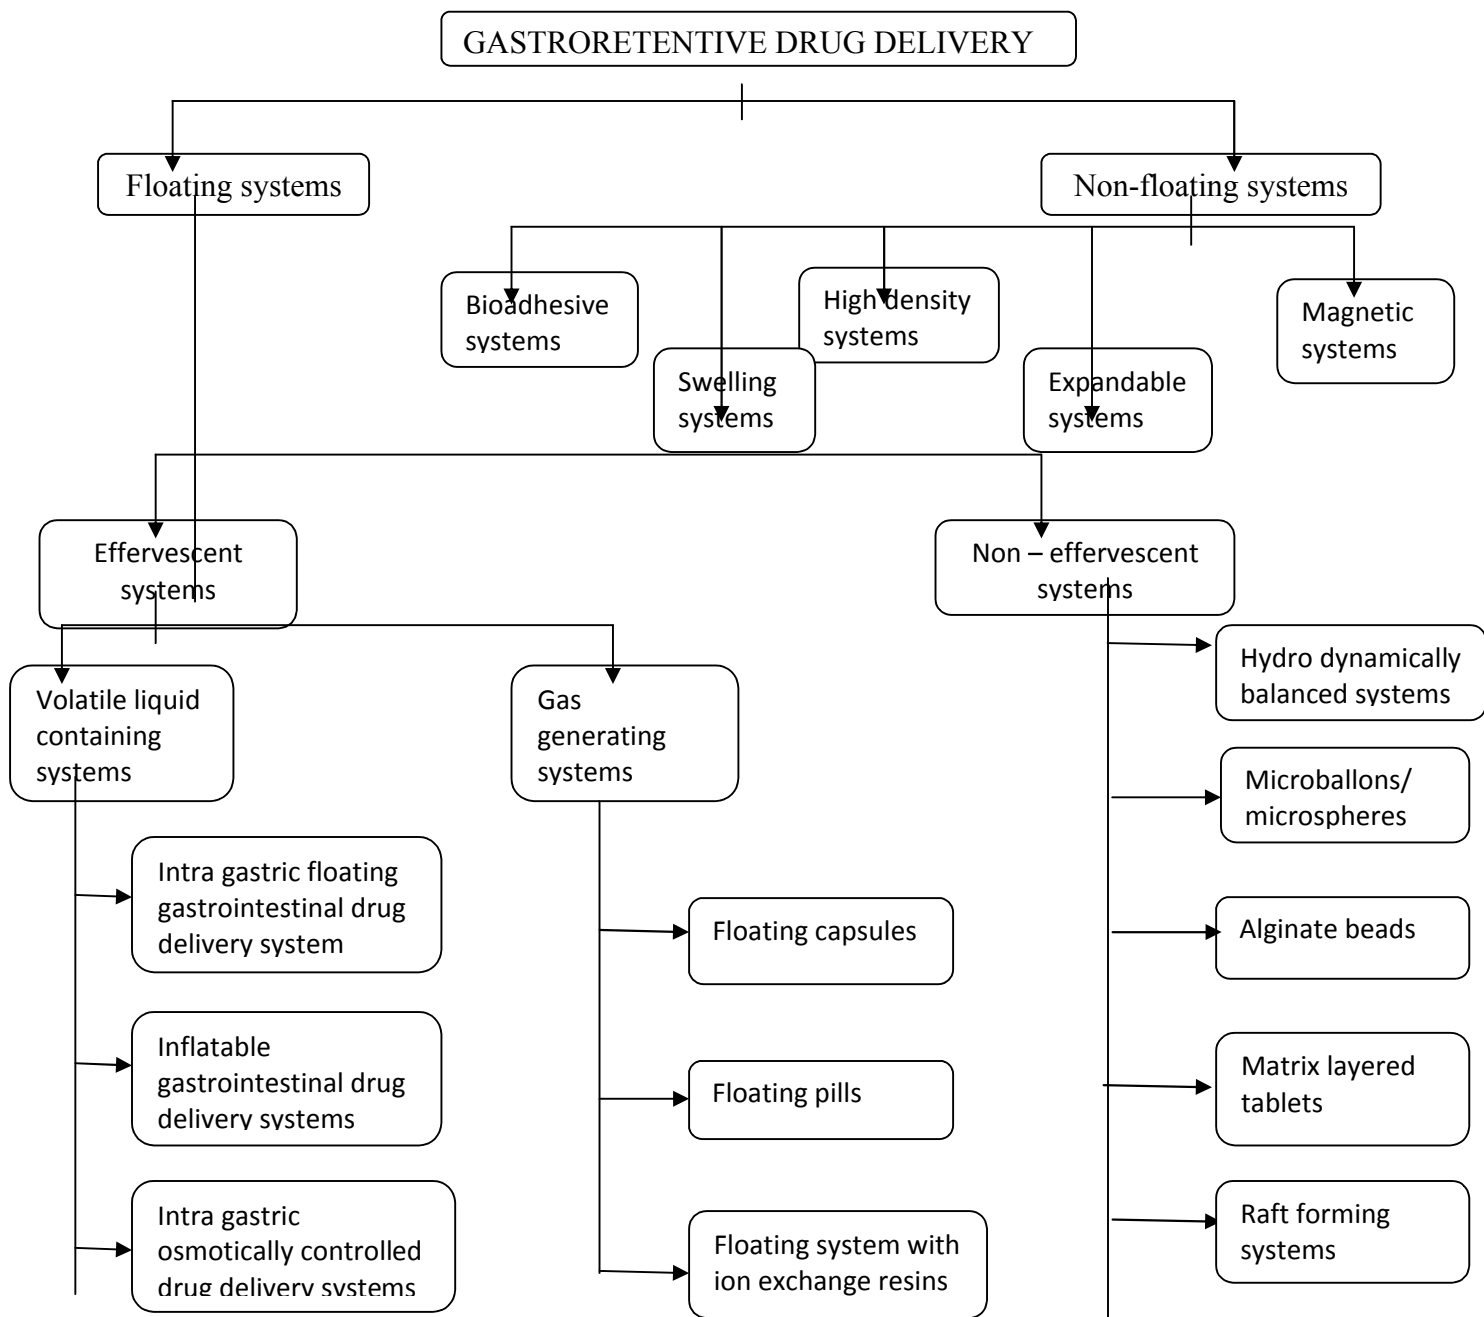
GASTRORETENTIVE DRUG DELIVERY

Floating systems

Non-floating systems

Bioadhesive systems

High density systems

Magnetic systems

Swelling systems

Expandable systems

Effervescent systems

Non – effervescent systems

Volatile liquid containing systems

Gas generating systems

Hydro dynamically balanced systems

Microballons/ microspheres

Intra gastric floating gastrointestinal drug delivery system

Floating capsules

Alginate beads

Inflatable gastrointestinal drug delivery systems

Floating pills

Matrix layered tablets

Intra gastric osmotically controlled drug delivery systems

Floating system with ion exchange resins

Raft forming systems